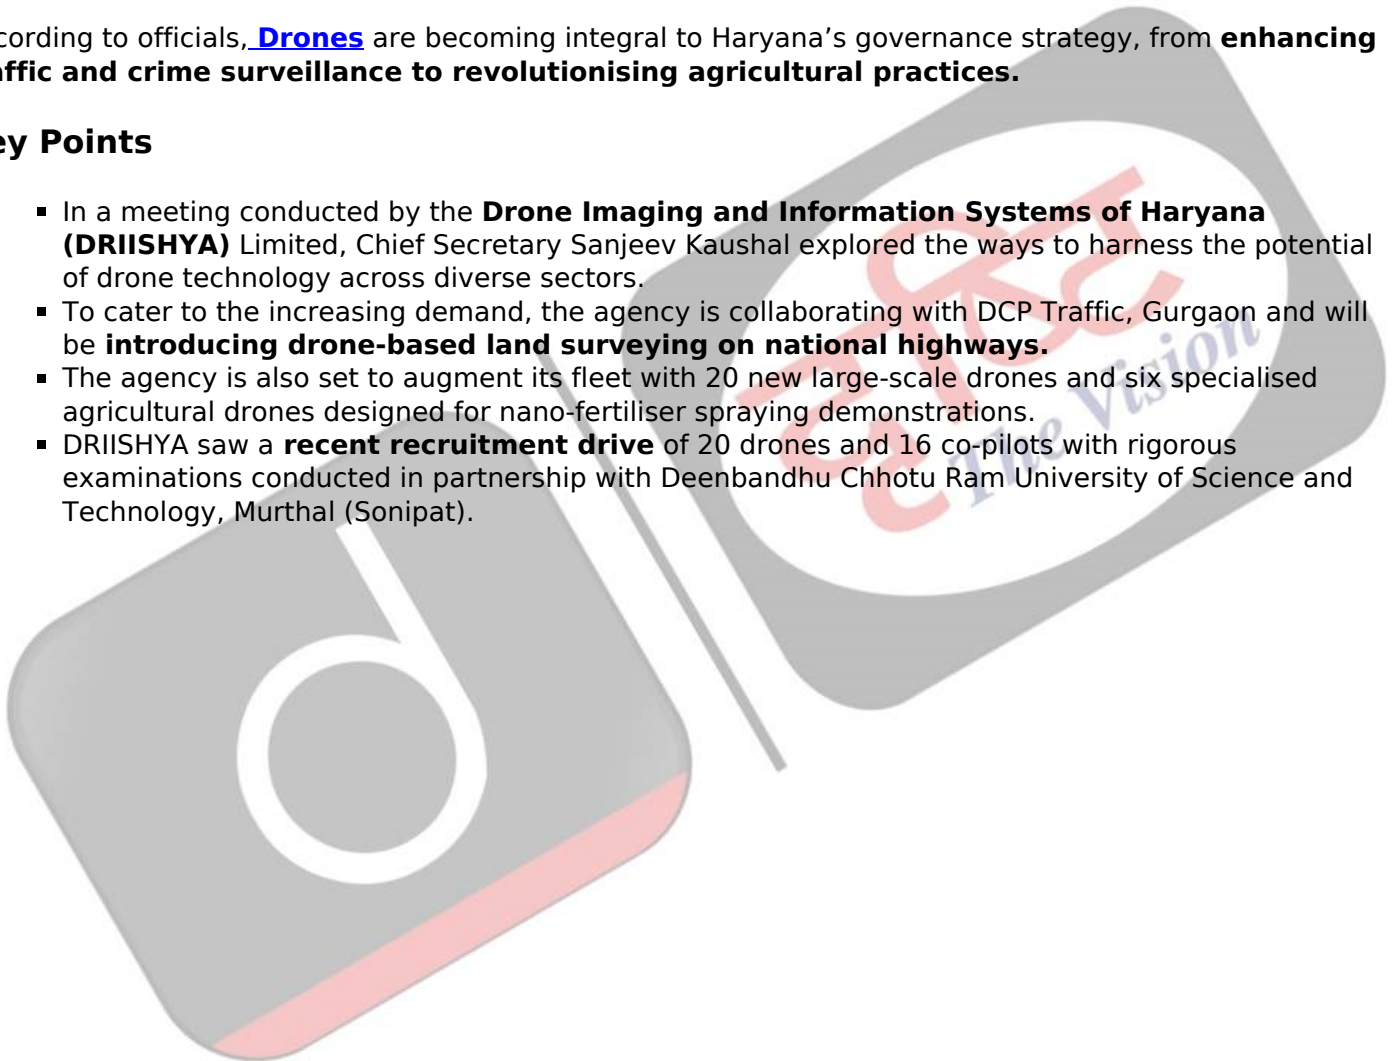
cording to officials, **Drones** are becoming integral to Haryana's governance strategy, from **enhancing affic and crime surveillance to revolutionising agricultural practices.**

**ey Points**

- In a meeting conducted by the **Drone Imaging and Information Systems of Haryana (DRIISHYA)** Limited, Chief Secretary Sanjeev Kaushal explored the ways to harness the potential of drone technology across diverse sectors.
- To cater to the increasing demand, the agency is collaborating with DCP Traffic, Gurgaon and will be **introducing drone-based land surveying on national highways.**
- The agency is also set to augment its fleet with 20 new large-scale drones and six specialised agricultural drones designed for nano-fertiliser spraying demonstrations.
- DRIISHYA saw a **recent recruitment drive** of 20 drones and 16 co-pilots with rigorous examinations conducted in partnership with Deenbandhu Chhotu Ram University of Science and Technology, Murthal (Sonipat).

The Vision